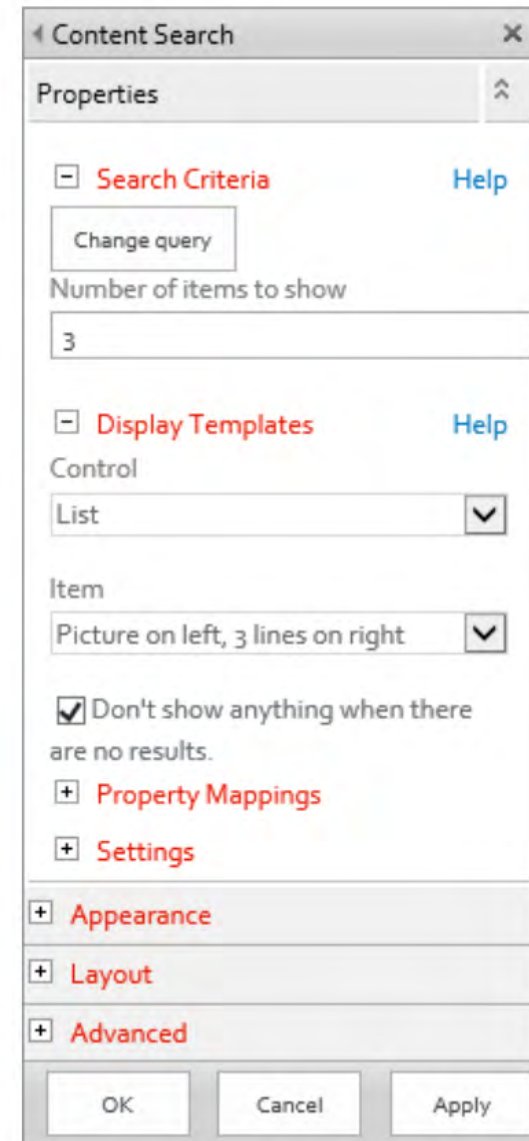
Content Search ×

Properties

− Search Criteria Help

Change query

Number of items to show

3

− Display Templates Help

Control

List

Item

Picture on left, 3 lines on right

Don't show anything when there are no results.

+ Property Mappings

+ Settings

+ Appearance

+ Layout

+ Advanced

OK Cancel Apply